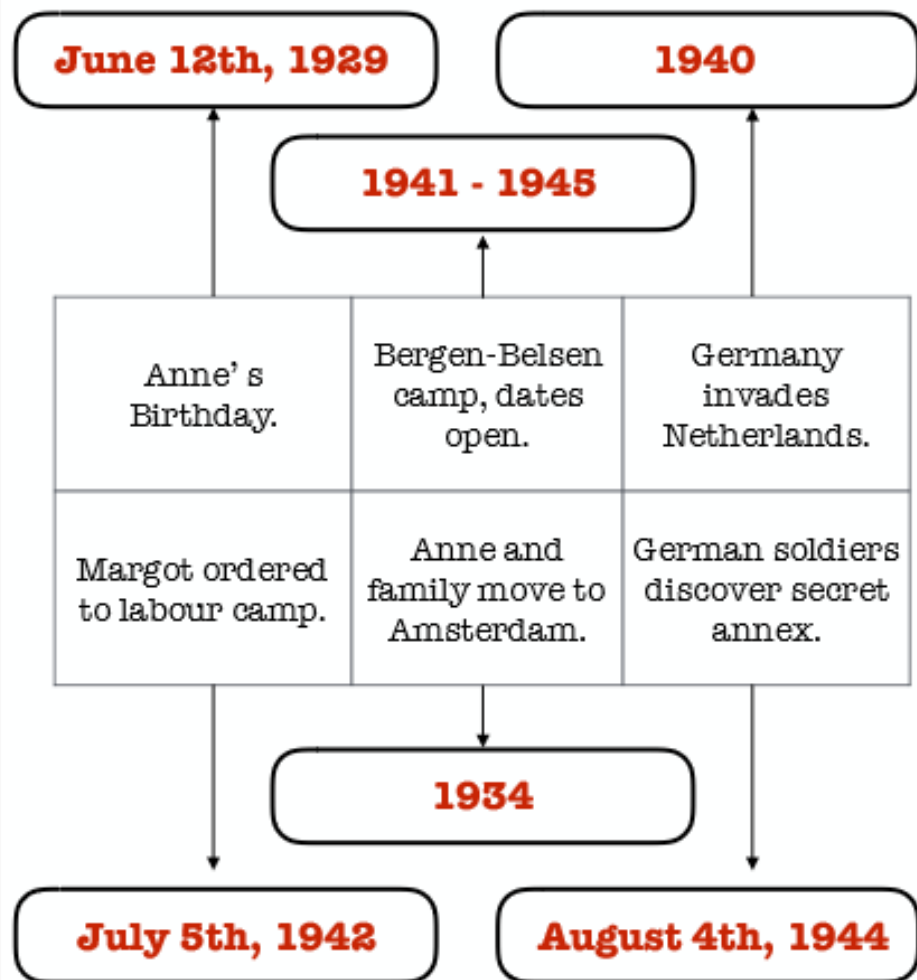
June 12th, 1929

1940

1941 - 1945

| Anne' s Birthday. | Bergen-Belsen camp, dates open. | Germany invades Netherlands. |
|---|---|---|
| Margot ordered to labour camp. | Anne and family move to Amsterdam. | German soldiers discover secret annex. |

1934

July 5th, 1942

August 4th, 1944